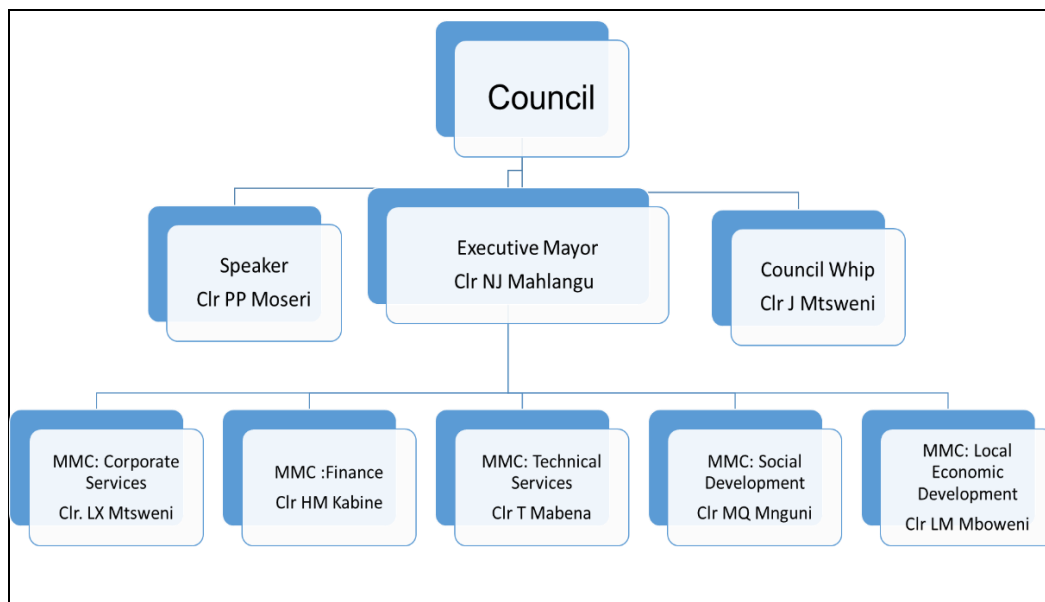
Council

Speaker
Clr PP Moseri

Executive Mayor
Clr NJ Mahlangu

Council Whip
Clr J Mtsweni

MMC: Corporate Services
Clr. LX Mtsweni

MMC :Finance
Clr HM Kabine

MMC: Technical Services
Clr T Mabena

MMC: Social Development
Clr MQ Mnguni

MMC: Local Economic Development
Clr LM Mboweni